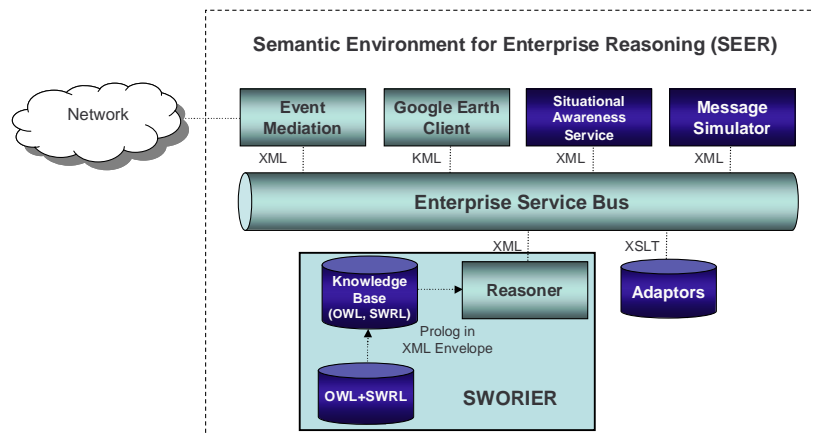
Semantic Environment for Enterprise Reasoning (SEER)

Network

Event Mediation

Google Earth Client

Situational Awareness Service

Message Simulator

XML

KML

XML

XML

Enterprise Service Bus

XML

XSLT

Knowledge Base (OWL, SWRL)

Reasoner

Adaptors

Prolog in XML Envelope

OWL+SWRL

SWORIER